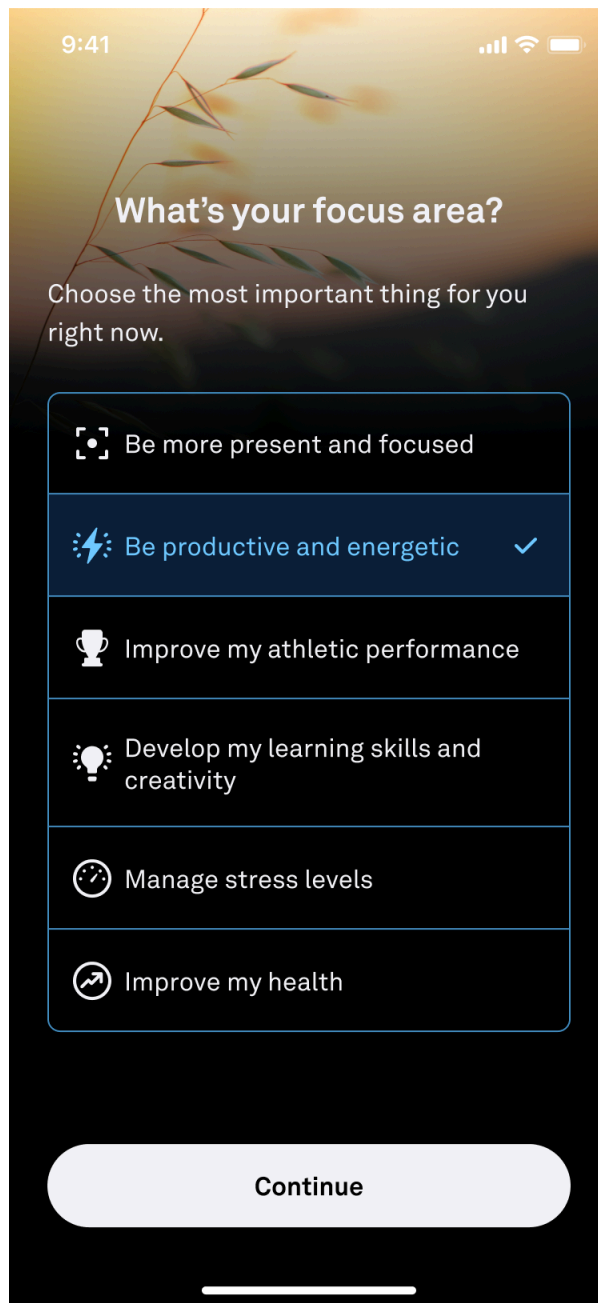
9:41

What’s your focus area?

Choose the most important thing for you right now.

Be more present and focused

Be productive and energetic

Improve my athletic performance

Develop my learning skills and creativity

Manage stress levels

Improve my health

Continue